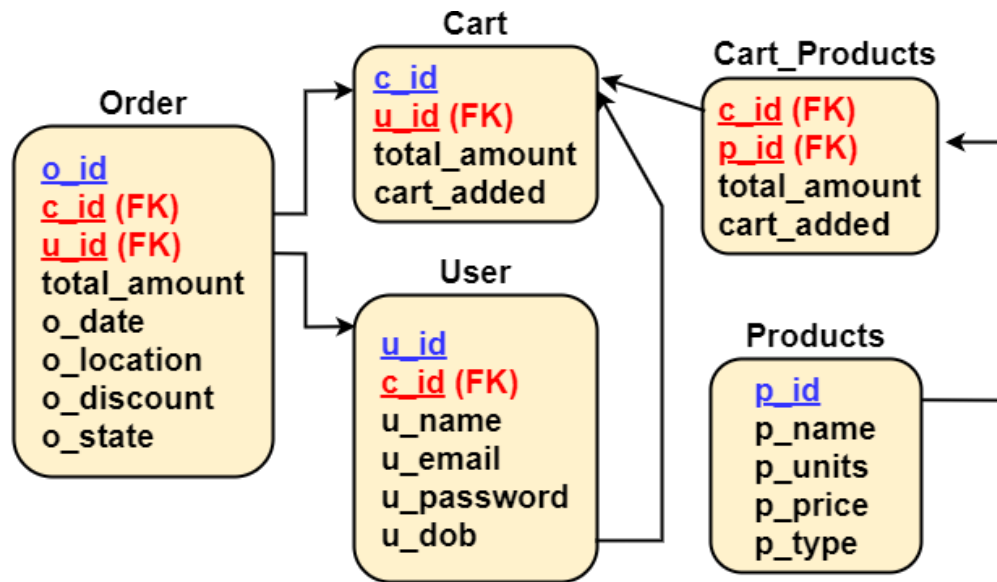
Cart

c_id
u_id (FK)
total_amount
cart_added

Cart_Products

c_id (FK)
p_id (FK)
total_amount
cart_added

Order

o_id
c_id (FK)
u_id (FK)
total_amount
o_date
o_location
o_discount
o_state

User

u_id
c_id (FK)
u_name
u_email
u_password
u_dob

Products

p_id
p_name
p_units
p_price
p_type